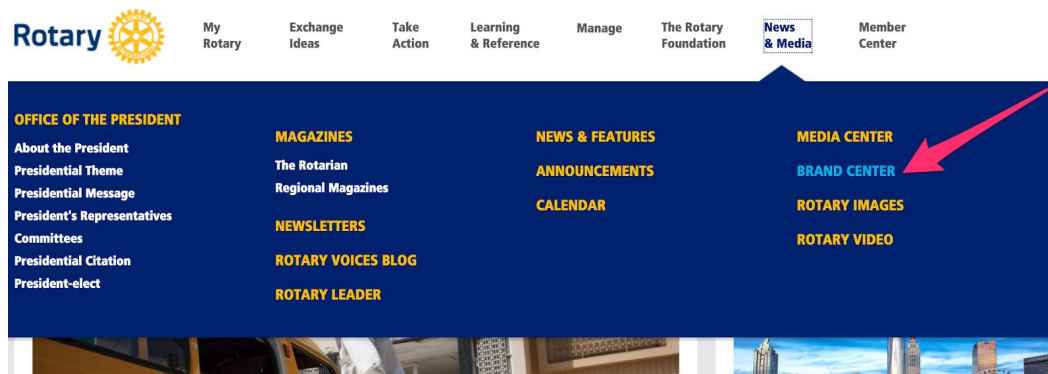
Rotary

My Rotary
Exchange Ideas
Take Action
Learning & Reference
Manage
The Rotary Foundation
News & Media
Member Center

OFFICE OF THE PRESIDENT
About the President
Presidential Theme
Presidential Message
President's Representatives
Committees
Presidential Citation
President-elect

MAGAZINES
The Rotarian
Regional Magazines

NEWSLETTERS

ROTARY VOICES BLOG

ROTARY LEADER

NEWS & FEATURES

ANNOUNCEMENTS

CALENDAR

MEDIA CENTER

BRAND CENTER

ROTARY IMAGES

ROTARY VIDEO